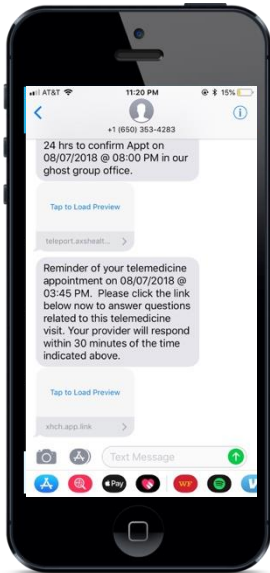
AT&T
11:20 PM
15%
+1 (650) 353-4283

24 hrs to confirm Appt on 08/07/2018 @ 08:00 PM in our ghost group office.

Tap to Load Preview
teleport.axshealt...

Reminder of your telemedicine appointment on 08/07/2018 @ 03:45 PM. Please click the link below now to answer questions related to this telemedicine visit. Your provider will respond within 30 minutes of the time indicated above.

Tap to Load Preview
xhch.app.link

Text Message
Pay
WF